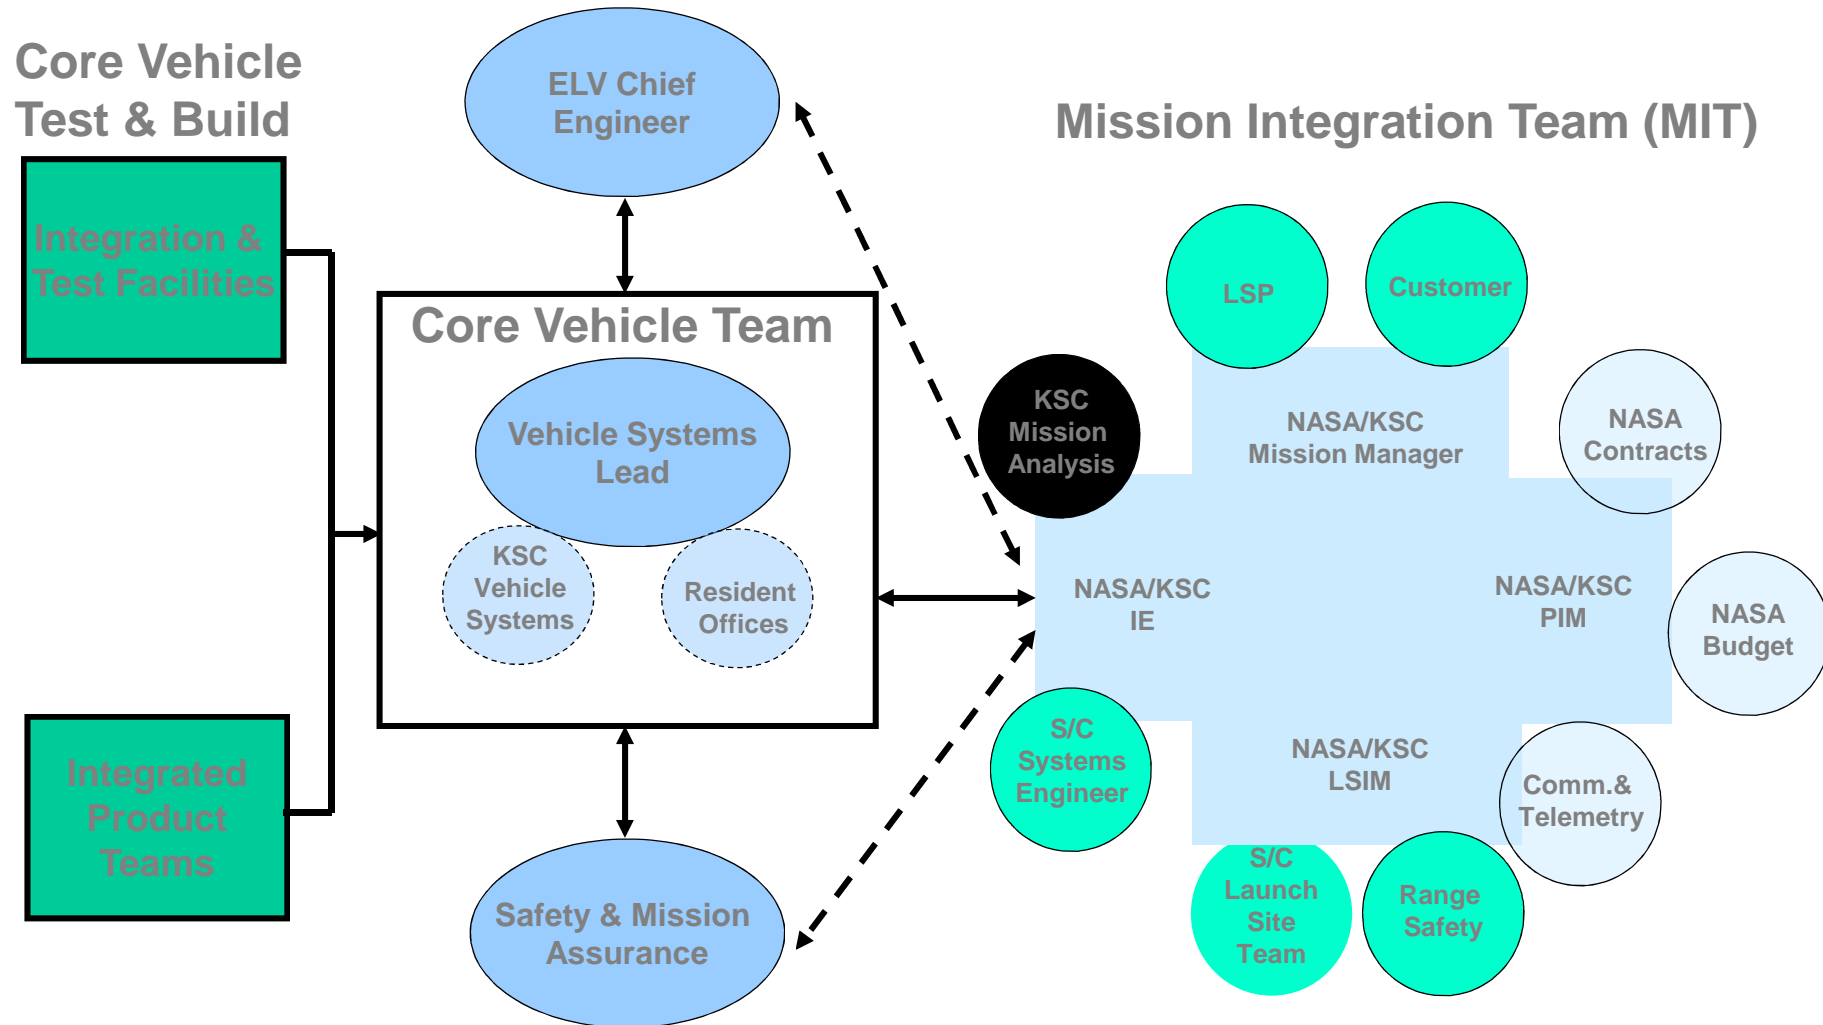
Core Vehicle Test & Build

Integration & Test Facilities

Integrated Product Teams

ELV Chief Engineer

Core Vehicle Team

Vehicle Systems Lead

KSC Vehicle Systems

Resident Offices

Safety & Mission Assurance

Mission Integration Team (MIT)

LSP

Customer

KSC Mission Analysis

NASA/KSC Mission Manager

NASA Contracts

NASA/KSC IE

NASA/KSC PIM

NASA Budget

S/C Systems Engineer

NASA/KSC LSIM

Comm.& Telemetry

S/C Launch Site Team

Range Safety